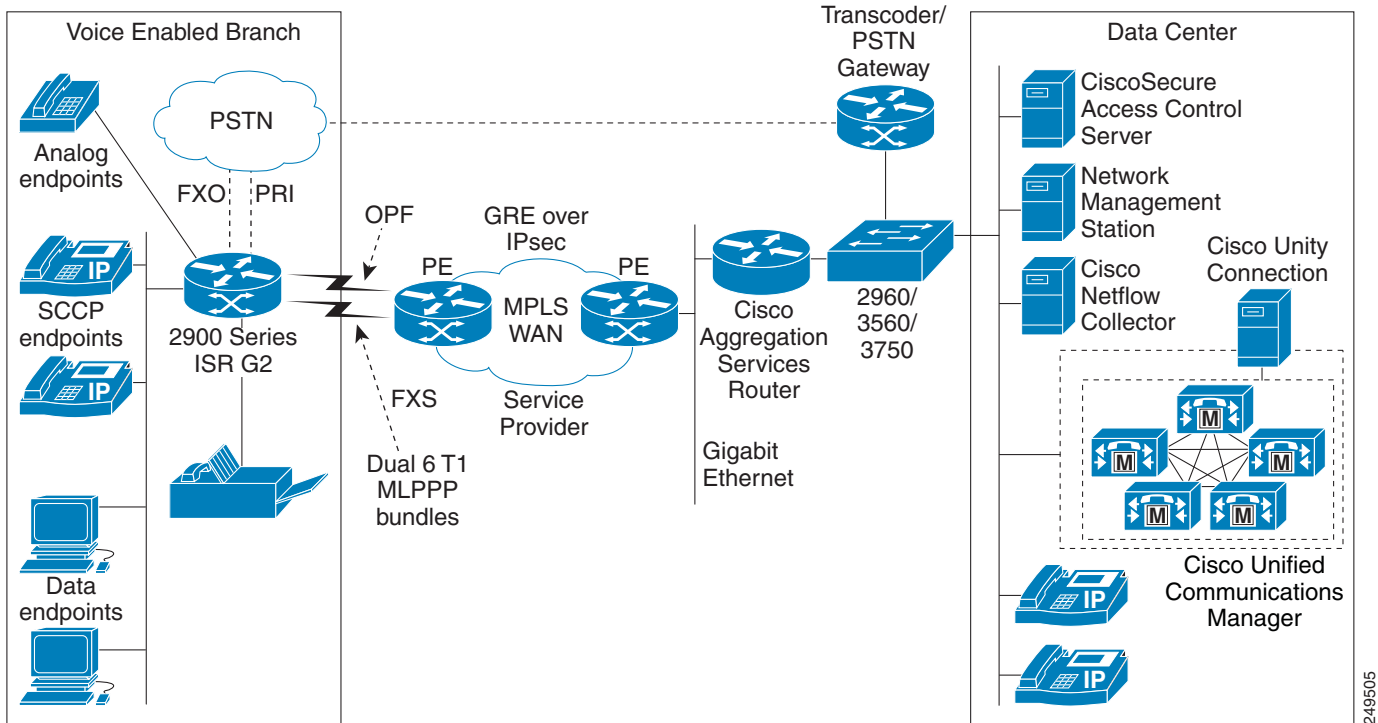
Voice Enabled Branch

PSTN

Analog endpoints

FXO

PRI

IP

SCCP endpoints

IP

2900 Series ISR G2

Data endpoints

OPF

FXS

Dual 6 T1 MLPPP bundles

GRE over IPsec

PE

PE

MPLS WAN

Service Provider

Transcoder/ PSTN Gateway

Cisco Aggregation Services Router

Gigabit Ethernet

2960/ 3560/ 3750

Data Center

CiscoSecure Access Control Server

Network Management Station

Cisco Netflow Collector

Cisco Unity Connection

M

M

M

M

M

Cisco Unified Communications Manager

IP

IP

249505